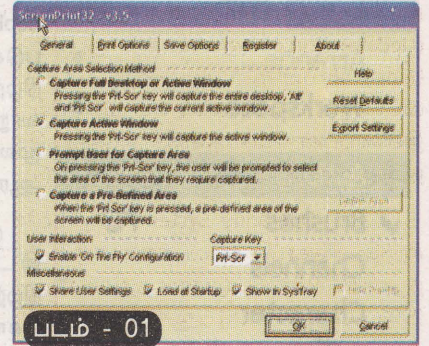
ScreenPrint32 - v3.5

General | Print Options | Save Options | Register | About

Capture Area Selection Method

Capture Full Desktop or Active Window
Pressing the 'Prt-Scr' key will capture the entire desktop, 'Alt' and 'Prt-Scr' will capture the current active window.

Capture Active Window
Pressing the 'Prt-Scr' key will capture the active window.

Prompt User for Capture Area
On pressing the 'Prt-Scr' key, the user will be prompted to select the area of the screen that they require captured.

Capture a Pre-Defined Area
When the 'Prt Scr' key is pressed, a pre-defined area of the screen will be captured.

Help

Reset Defaults

Export Settings

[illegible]

User Interaction

Enable 'On The Fly' Configuration

Capture Key

Prt-Scr

Miscellaneous

Share User Settings

Load at Startup

Show in SysTray

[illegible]

படம் - 01

OK

Cancel